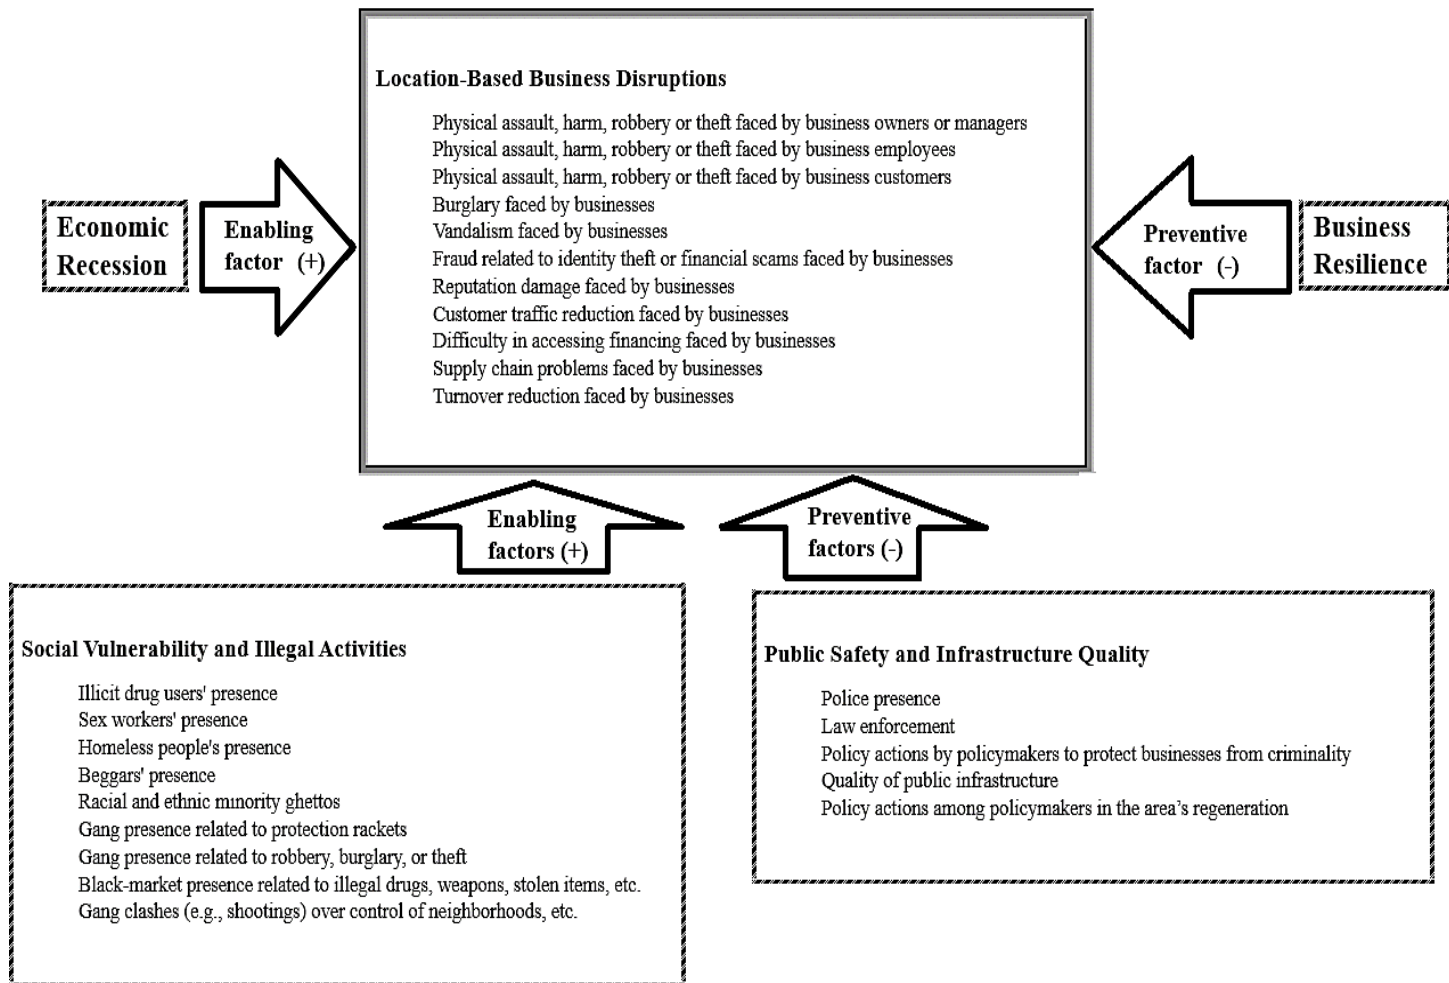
Economic Recession

Enabling factor (+)

Location-Based Business Disruptions

Physical assault, harm, robbery or theft faced by business owners or managers
Physical assault, harm, robbery or theft faced by business employees
Physical assault, harm, robbery or theft faced by business customers
Burglary faced by businesses
Vandalism faced by businesses
Fraud related to identity theft or financial scams faced by businesses
Reputation damage faced by businesses
Customer traffic reduction faced by businesses
Difficulty in accessing financing faced by businesses
Supply chain problems faced by businesses
Turnover reduction faced by businesses

Preventive factor (-)

Business Resilience

Enabling factors (+)

Preventive factors (-)

Social Vulnerability and Illegal Activities

Illicit drug users' presence
Sex workers' presence
Homeless people's presence
Beggars' presence
Racial and ethnic minority ghettos
Gang presence related to protection rackets
Gang presence related to robbery, burglary, or theft
Black-market presence related to illegal drugs, weapons, stolen items, etc.
Gang clashes (e.g., shootings) over control of neighborhoods, etc.

Public Safety and Infrastructure Quality

Police presence
Law enforcement
Policy actions by policymakers to protect businesses from criminality
Quality of public infrastructure
Policy actions among policymakers in the area's regeneration